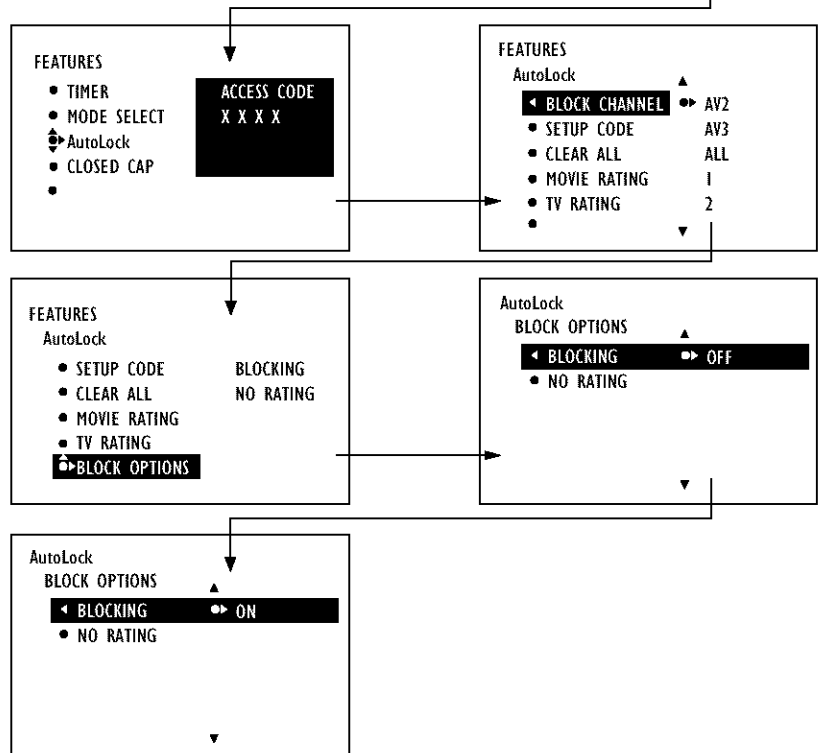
FEATURES
• TIMER
• MODE SELECT
AutoLock
• CLOSED CAP
•

ACCESS CODE
X X X X

FEATURES
AutoLock
◂ BLOCK CHANNEL AV2
• SETUP CODE AV3
• CLEAR ALL ALL
• MOVIE RATING 1
• TV RATING 2
•

FEATURES
AutoLock
• SETUP CODE BLOCKING
• CLEAR ALL NO RATING
• MOVIE RATING
• TV RATING
BLOCK OPTIONS

AutoLock
BLOCK OPTIONS
◂ BLOCKING OFF
• NO RATING

AutoLock
BLOCK OPTIONS
◂ BLOCKING ON
• NO RATING